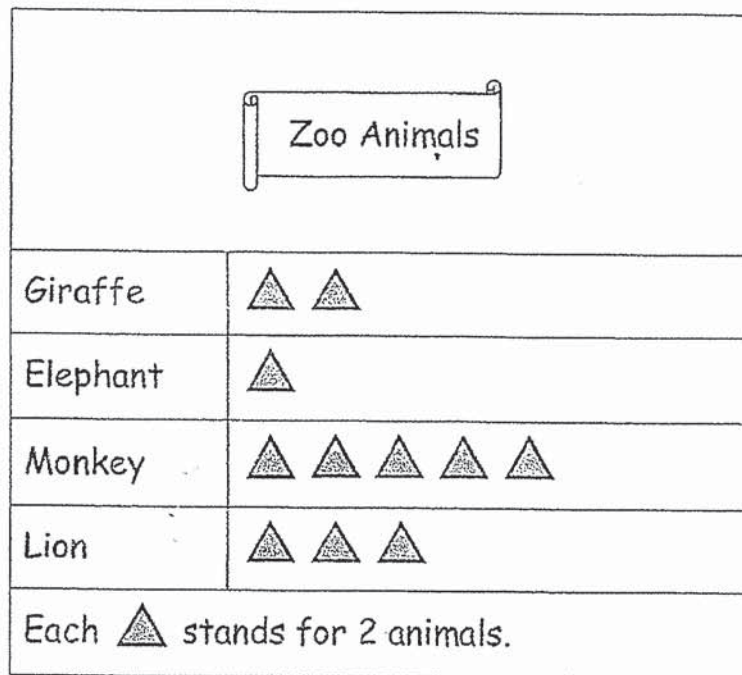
Zoo Animals

| Giraffe | $\triangle$ $\triangle$ |
|---|---|
| Elephant | $\triangle$ |
| Monkey | $\triangle$ $\triangle$ $\triangle$ $\triangle$ $\triangle$ |
| Lion | $\triangle$ $\triangle$ $\triangle$ |

Each $\triangle$ stands for 2 animals.